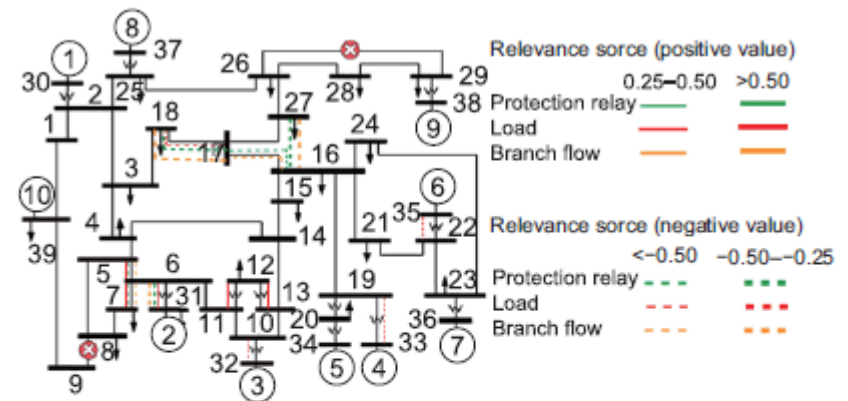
8 37
1 30 2 25
26 28 29 38 9
27
18
17
24
16
3
15
10
39
4
14
21 35 6 22
5 6 12
7 31 2 11 10 13
8
9
32 3
19
20 34 5 33 4
23
36 7

Relevance sorce (positive value)
0.25–0.50 >0.50
Protection relay
Load
Branch flow

Relevance sorce (negative value)
<−0.50 −0.50–−0.25
Protection relay
Load
Branch flow